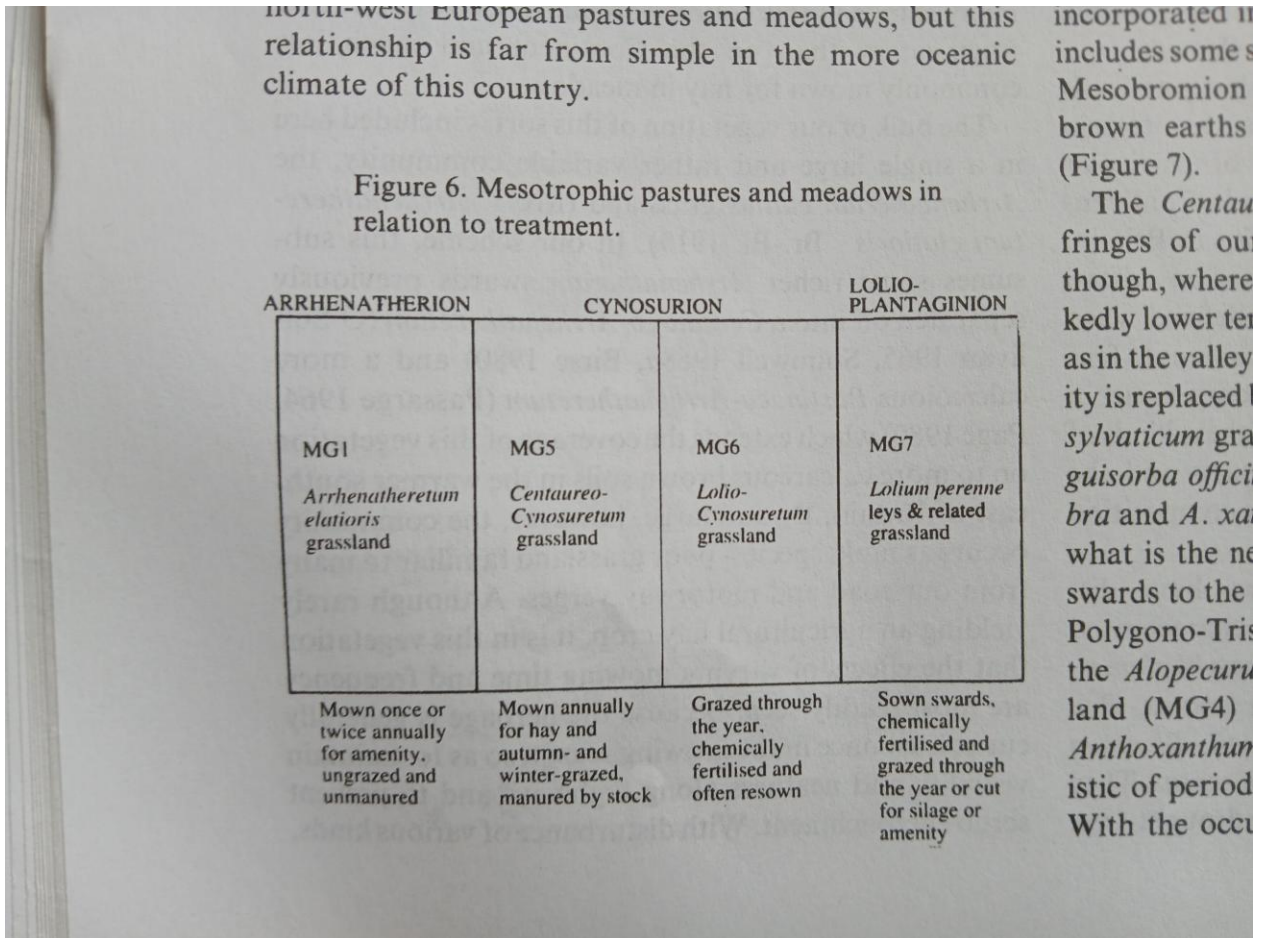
north-west European pastures and meadows, but this relationship is far from simple in the more oceanic climate of this country.

Figure 6. Mesotrophic pastures and meadows in relation to treatment.

ARRHENATHERION

CYNOSURION

LOLIO-PLANTAGINION

| MG1 *Arrhenatheretum elatioris* grassland | MG5 *Centaureo-Cynosuretum* grassland | MG6 *Lolio-Cynosuretum* grassland | MG7 *Lolium perenne* leys & related grassland |
|---|---|---|---|

Mown once or twice annually for amenity, ungrazed and unmanured

Mown annually for hay and autumn- and winter-grazed, manured by stock

Grazed through the year, chemically fertilised and often resown

Sown swards, chemically fertilised and grazed through the year or cut for silage or amenity

incorporated i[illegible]
includes some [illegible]
Mesobromion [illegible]
brown earths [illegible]
(Figure 7).

The *Centau*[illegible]
fringes of ou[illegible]
though, where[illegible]
kedly lower te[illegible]
as in the valley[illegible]
ity is replaced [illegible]
*sylvaticum* gra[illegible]
*guisorba offici*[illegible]
*bra* and *A. xa*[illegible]
what is the ne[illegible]
swards to the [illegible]
Polygono-Tri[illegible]
the *Alopecuru*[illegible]
land (MG4) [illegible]
*Anthoxanthun*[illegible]
istic of period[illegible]
With the occu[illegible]